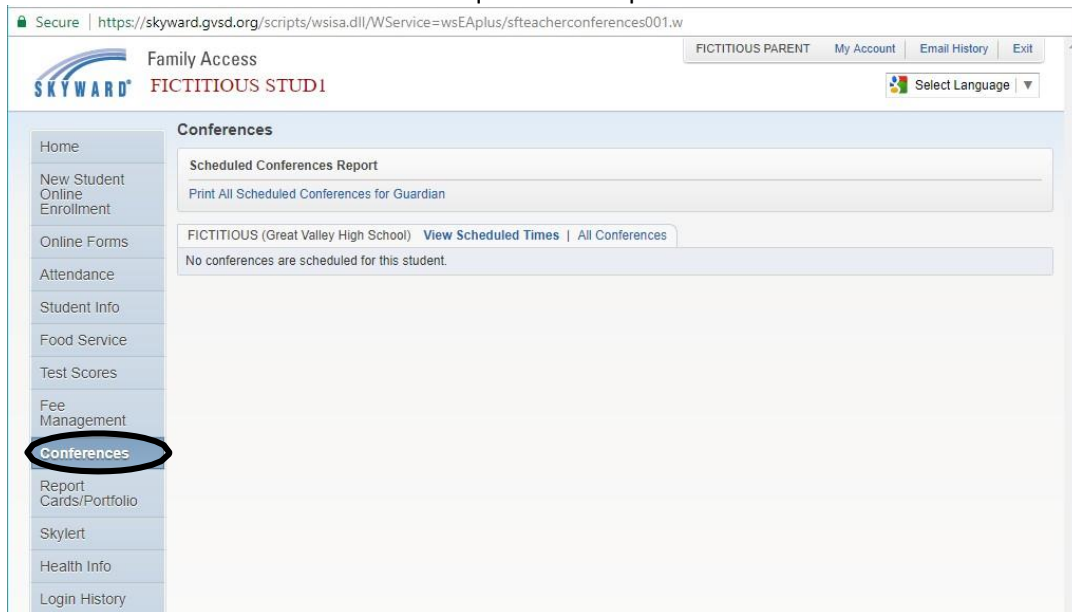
Secure | https://skyward.gvsd.org/scripts/wsisa.dll/WService=wsEAplus/sfteacherconferences001.w

SKYWARD

Family Access
FICTITIOUS STUD1

FICTITIOUS PARENT | My Account | Email History | Exit

Select Language ▼

Home
New Student Online Enrollment
Online Forms
Attendance
Student Info
Food Service
Test Scores
Fee Management
Conferences
Report Cards/Portfolio
Skylert
Health Info
Login History

Conferences

Scheduled Conferences Report

Print All Scheduled Conferences for Guardian

FICTITIOUS (Great Valley High School) View Scheduled Times | All Conferences

No conferences are scheduled for this student.